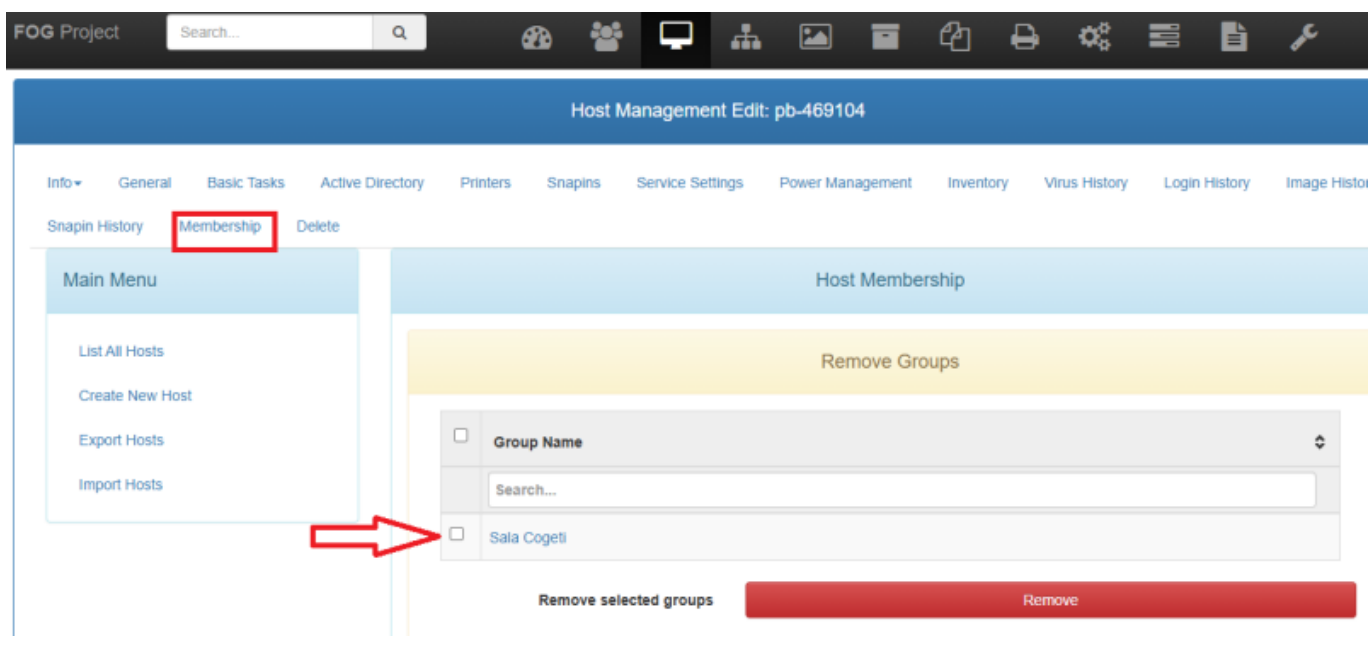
FOG Project Search...

Host Management Edit: pb-469104

Info General Basic Tasks Active Directory Printers Snapins Service Settings Power Management Inventory Virus History Login History Image Histor
Snapin History Membership Delete

Main Menu

List All Hosts
Create New Host
Export Hosts
Import Hosts

Host Membership

Remove Groups

| | Group Name |
|---|---|
| | Search... |
| | Sala Cogeti |

Remove selected groups Remove